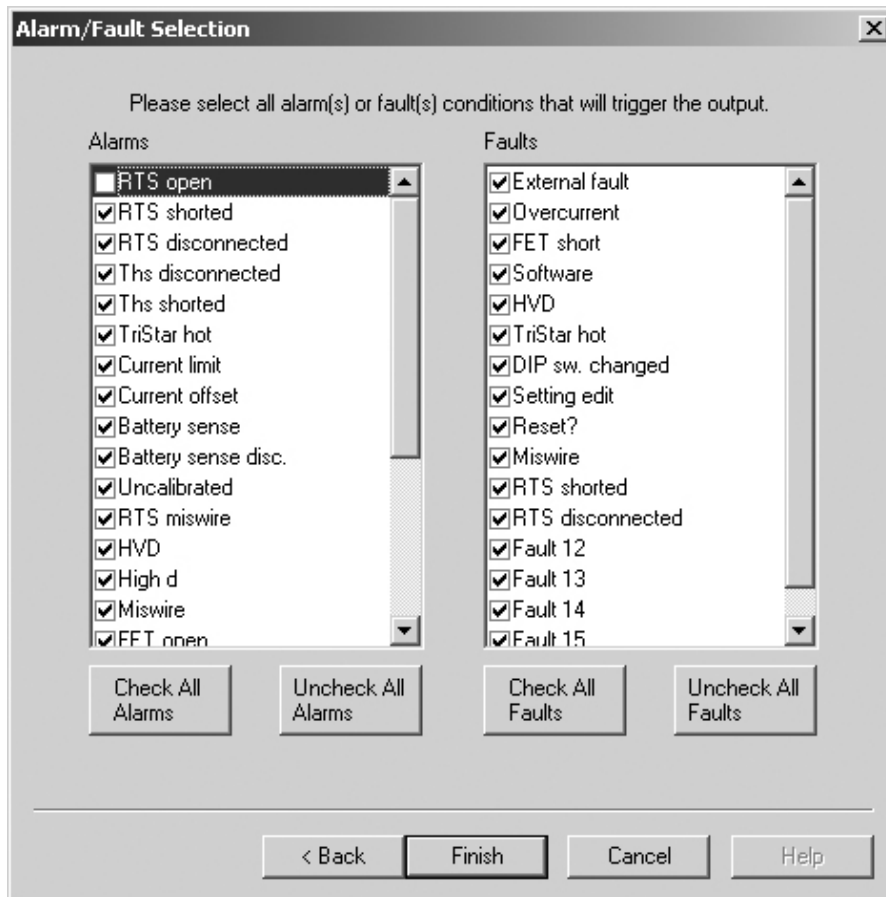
Alarm/Fault Selection

Please select all alarm(s) or fault(s) conditions that will trigger the output.

Alarms

RTS open
RTS shorted
RTS disconnected
Ths disconnected
Ths shorted
TriStar hot
Current limit
Current offset
Battery sense
Battery sense disc.
Uncalibrated
RTS miswire
HVD
High d
Miswire
FET open

Faults

External fault
Overcurrent
FET short
Software
HVD
TriStar hot
DIP sw. changed
Setting edit
Reset?
Miswire
RTS shorted
RTS disconnected
Fault 12
Fault 13
Fault 14
Fault 15

Check All Alarms
Uncheck All Alarms
Check All Faults
Uncheck All Faults

< Back
Finish
Cancel
Help